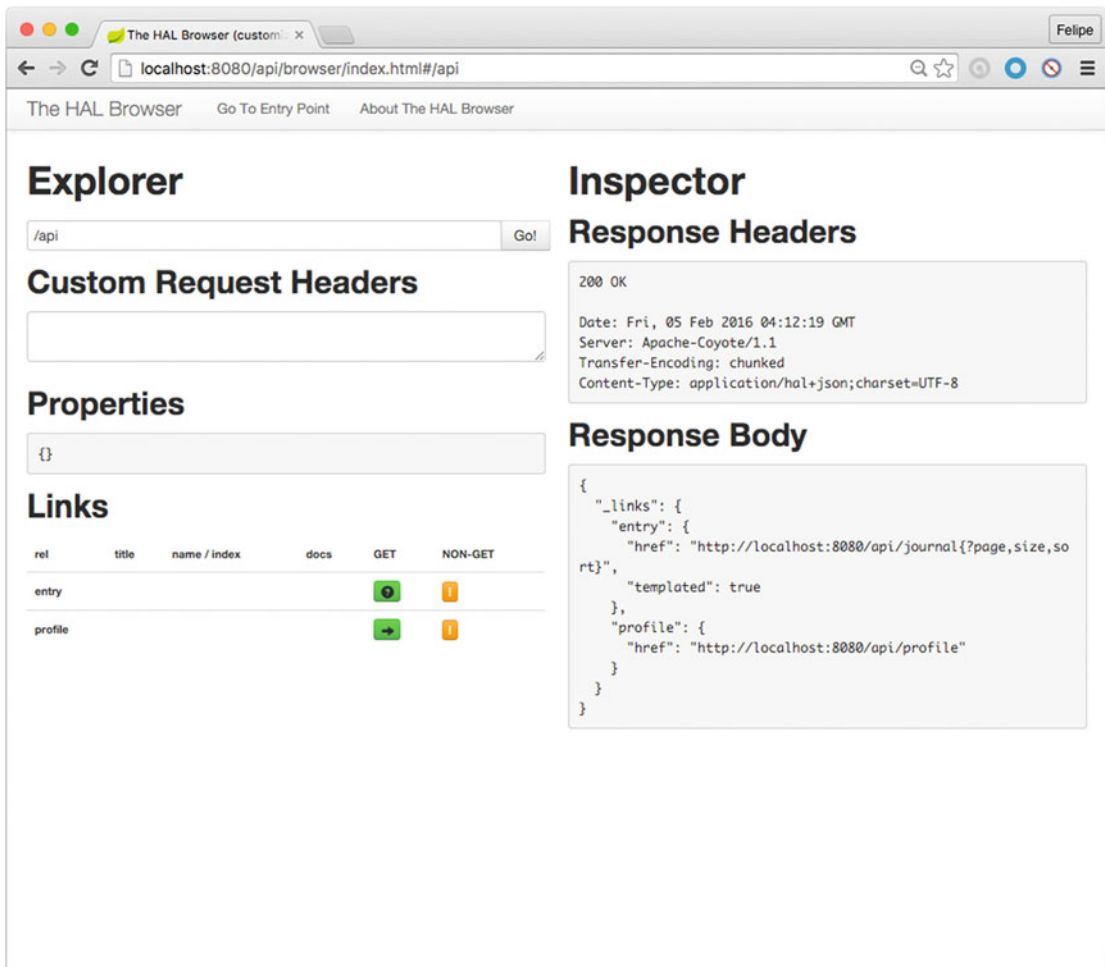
The HAL Browser (customiz ×

Felipe

localhost:8080/api/browser/index.html#/api

The HAL Browser Go To Entry Point About The HAL Browser

Explorer

/api

Go!

Custom Request Headers

Properties

{}

Links

| rel | title | name / index | docs | GET | NON-GET |
|---|---|---|---|---|---|
| entry | | | | ? | ! |
| profile | | | | → | ! |

Inspector

Response Headers

200 OK

Date: Fri, 05 Feb 2016 04:12:19 GMT
Server: Apache-Coyote/1.1
Transfer-Encoding: chunked
Content-Type: application/hal+json;charset=UTF-8

Response Body

{
 "_links": {
 "entry": {
 "href": "http://localhost:8080/api/journal{?page,size,sort}",
 "templated": true
 },
 "profile": {
 "href": "http://localhost:8080/api/profile"
 }
 }
}